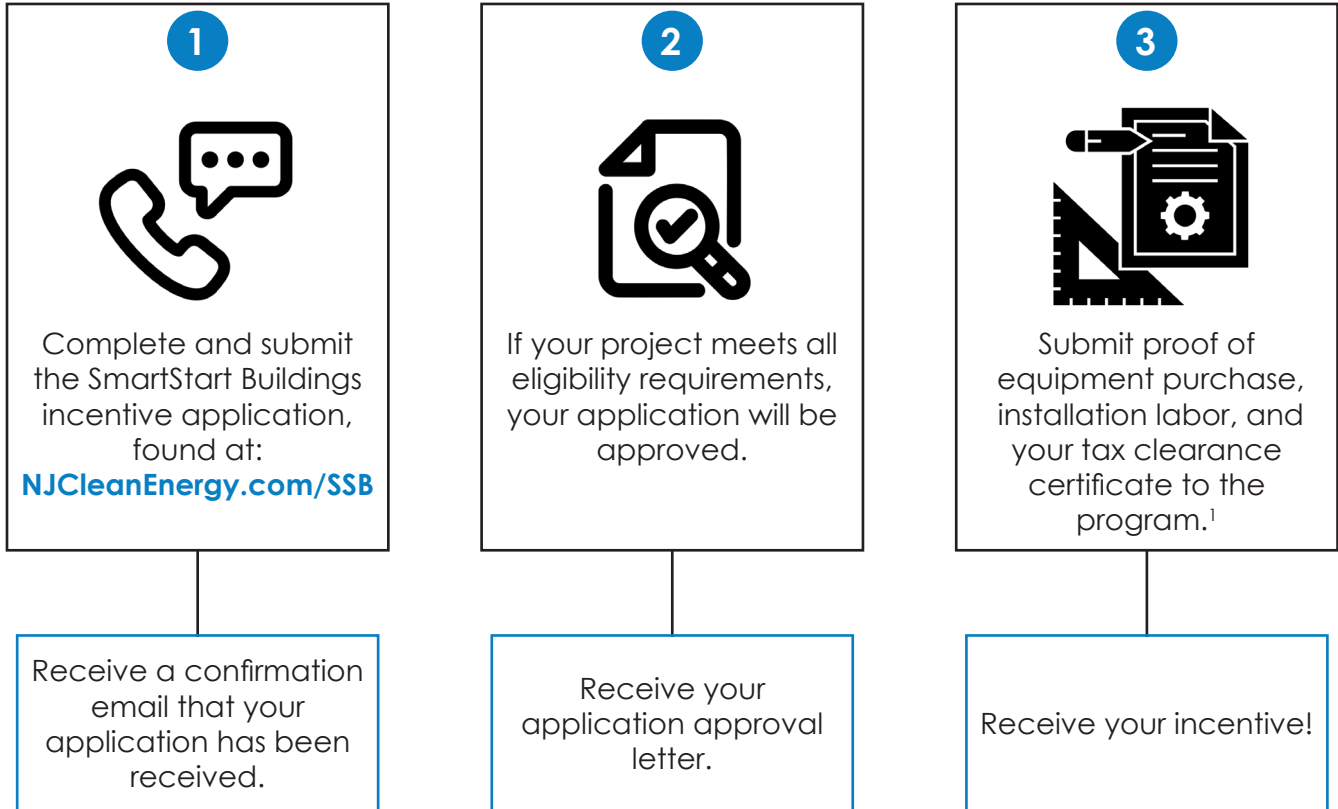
1

Complete and submit the SmartStart Buildings incentive application, found at: NJCleanEnergy.com/SSB

Receive a confirmation email that your application has been received.

2

If your project meets all eligibility requirements, your application will be approved.

Receive your application approval letter.

3

Submit proof of equipment purchase, installation labor, and your tax clearance certificate to the program.$^1$

Receive your incentive!